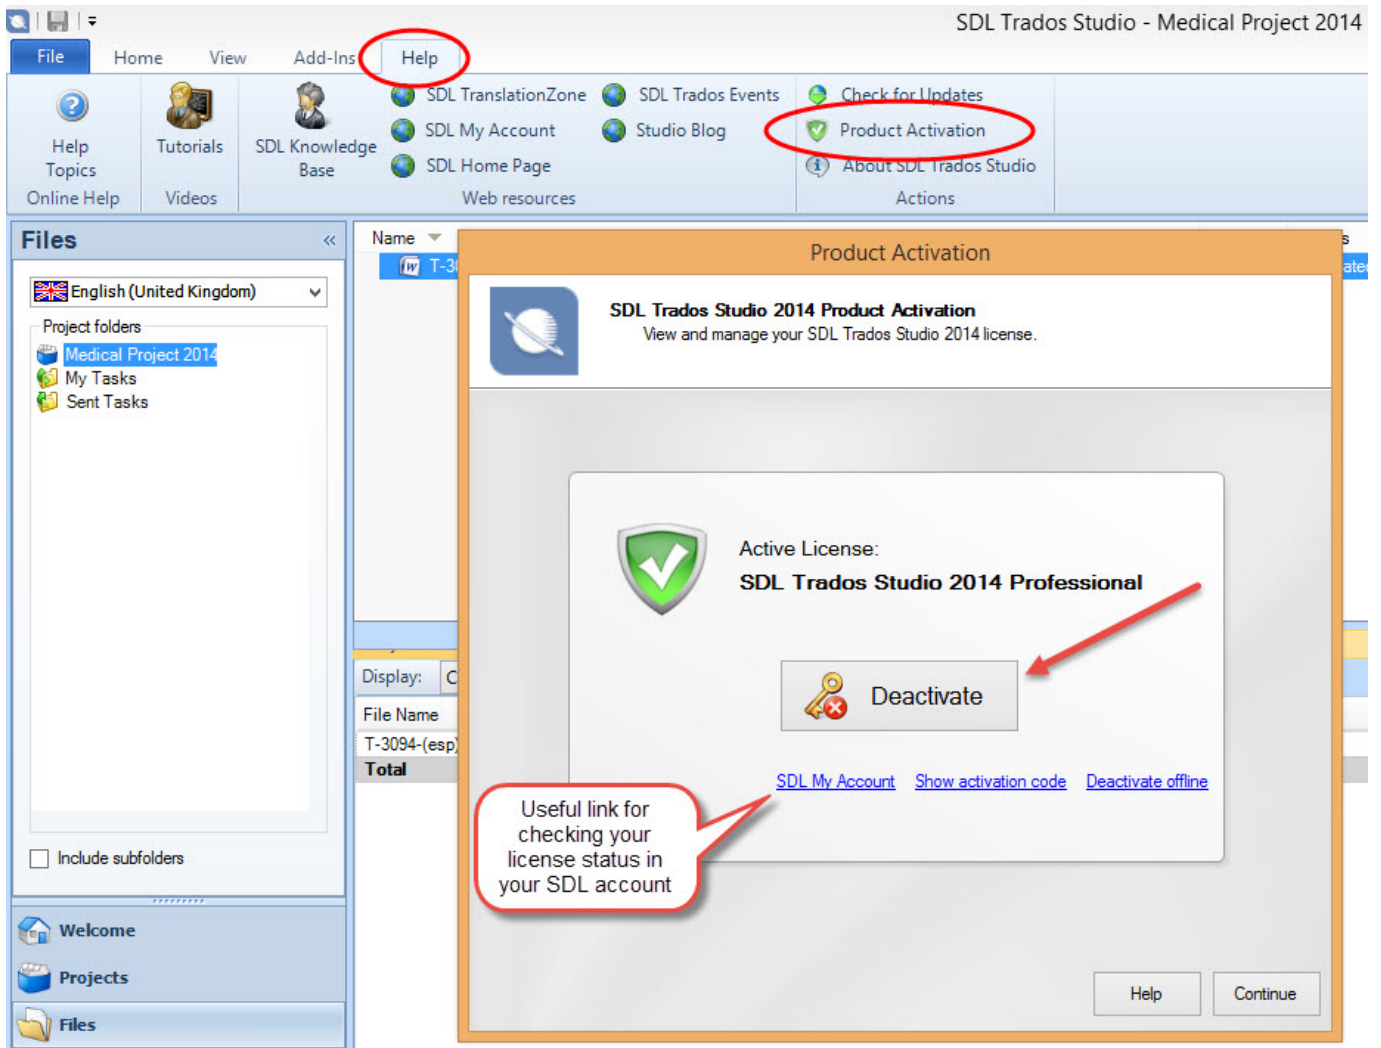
SDL Trados Studio - Medical Project 2014

File Home View Add-Ins Help

Help Topics
Online Help

Tutorials
Videos

SDL Knowledge Base

SDL TranslationZone
SDL My Account
SDL Home Page
SDL Trados Events
Studio Blog
Web resources

Check for Updates
Product Activation
About SDL Trados Studio
Actions

Files

English (United Kingdom)

Project folders
Medical Project 2014
My Tasks
Sent Tasks

Include subfolders

Welcome
Projects
Files

Name
T-3

Display: C
File Name
T-3094-(esp)
Total

Product Activation

SDL Trados Studio 2014 Product Activation
View and manage your SDL Trados Studio 2014 license.

Active License:
SDL Trados Studio 2014 Professional

Deactivate

SDL My Account Show activation code Deactivate offline

Useful link for checking your license status in your SDL account

Help Continue